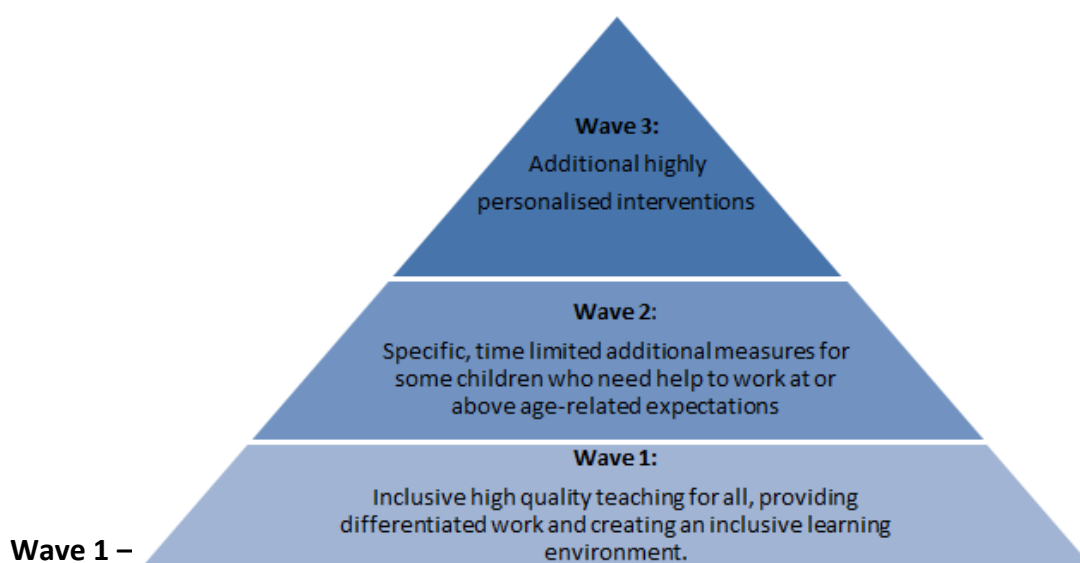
Wave 3:
Additional highly personalised interventions

Wave 2:
Specific, time limited additional measures for some children who need help to work at or above age-related expectations

Wave 1:
Inclusive high quality teaching for all, providing differentiated work and creating an inclusive learning environment.

Wave 1 –